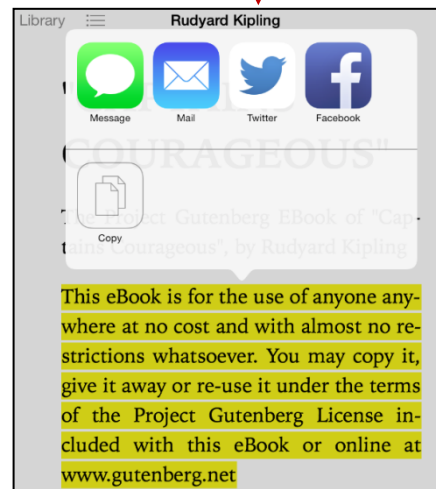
Library Rudyard Kipling

Message Mail Twitter Facebook

Copy

"COURAGEOUS"

The Project Gutenberg EBook of "Captains Courageous", by Rudyard Kipling

This eBook is for the use of anyone anywhere at no cost and with almost no restrictions whatsoever. You may copy it, give it away or re-use it under the terms of the Project Gutenberg License included with this eBook or online at www.gutenberg.net